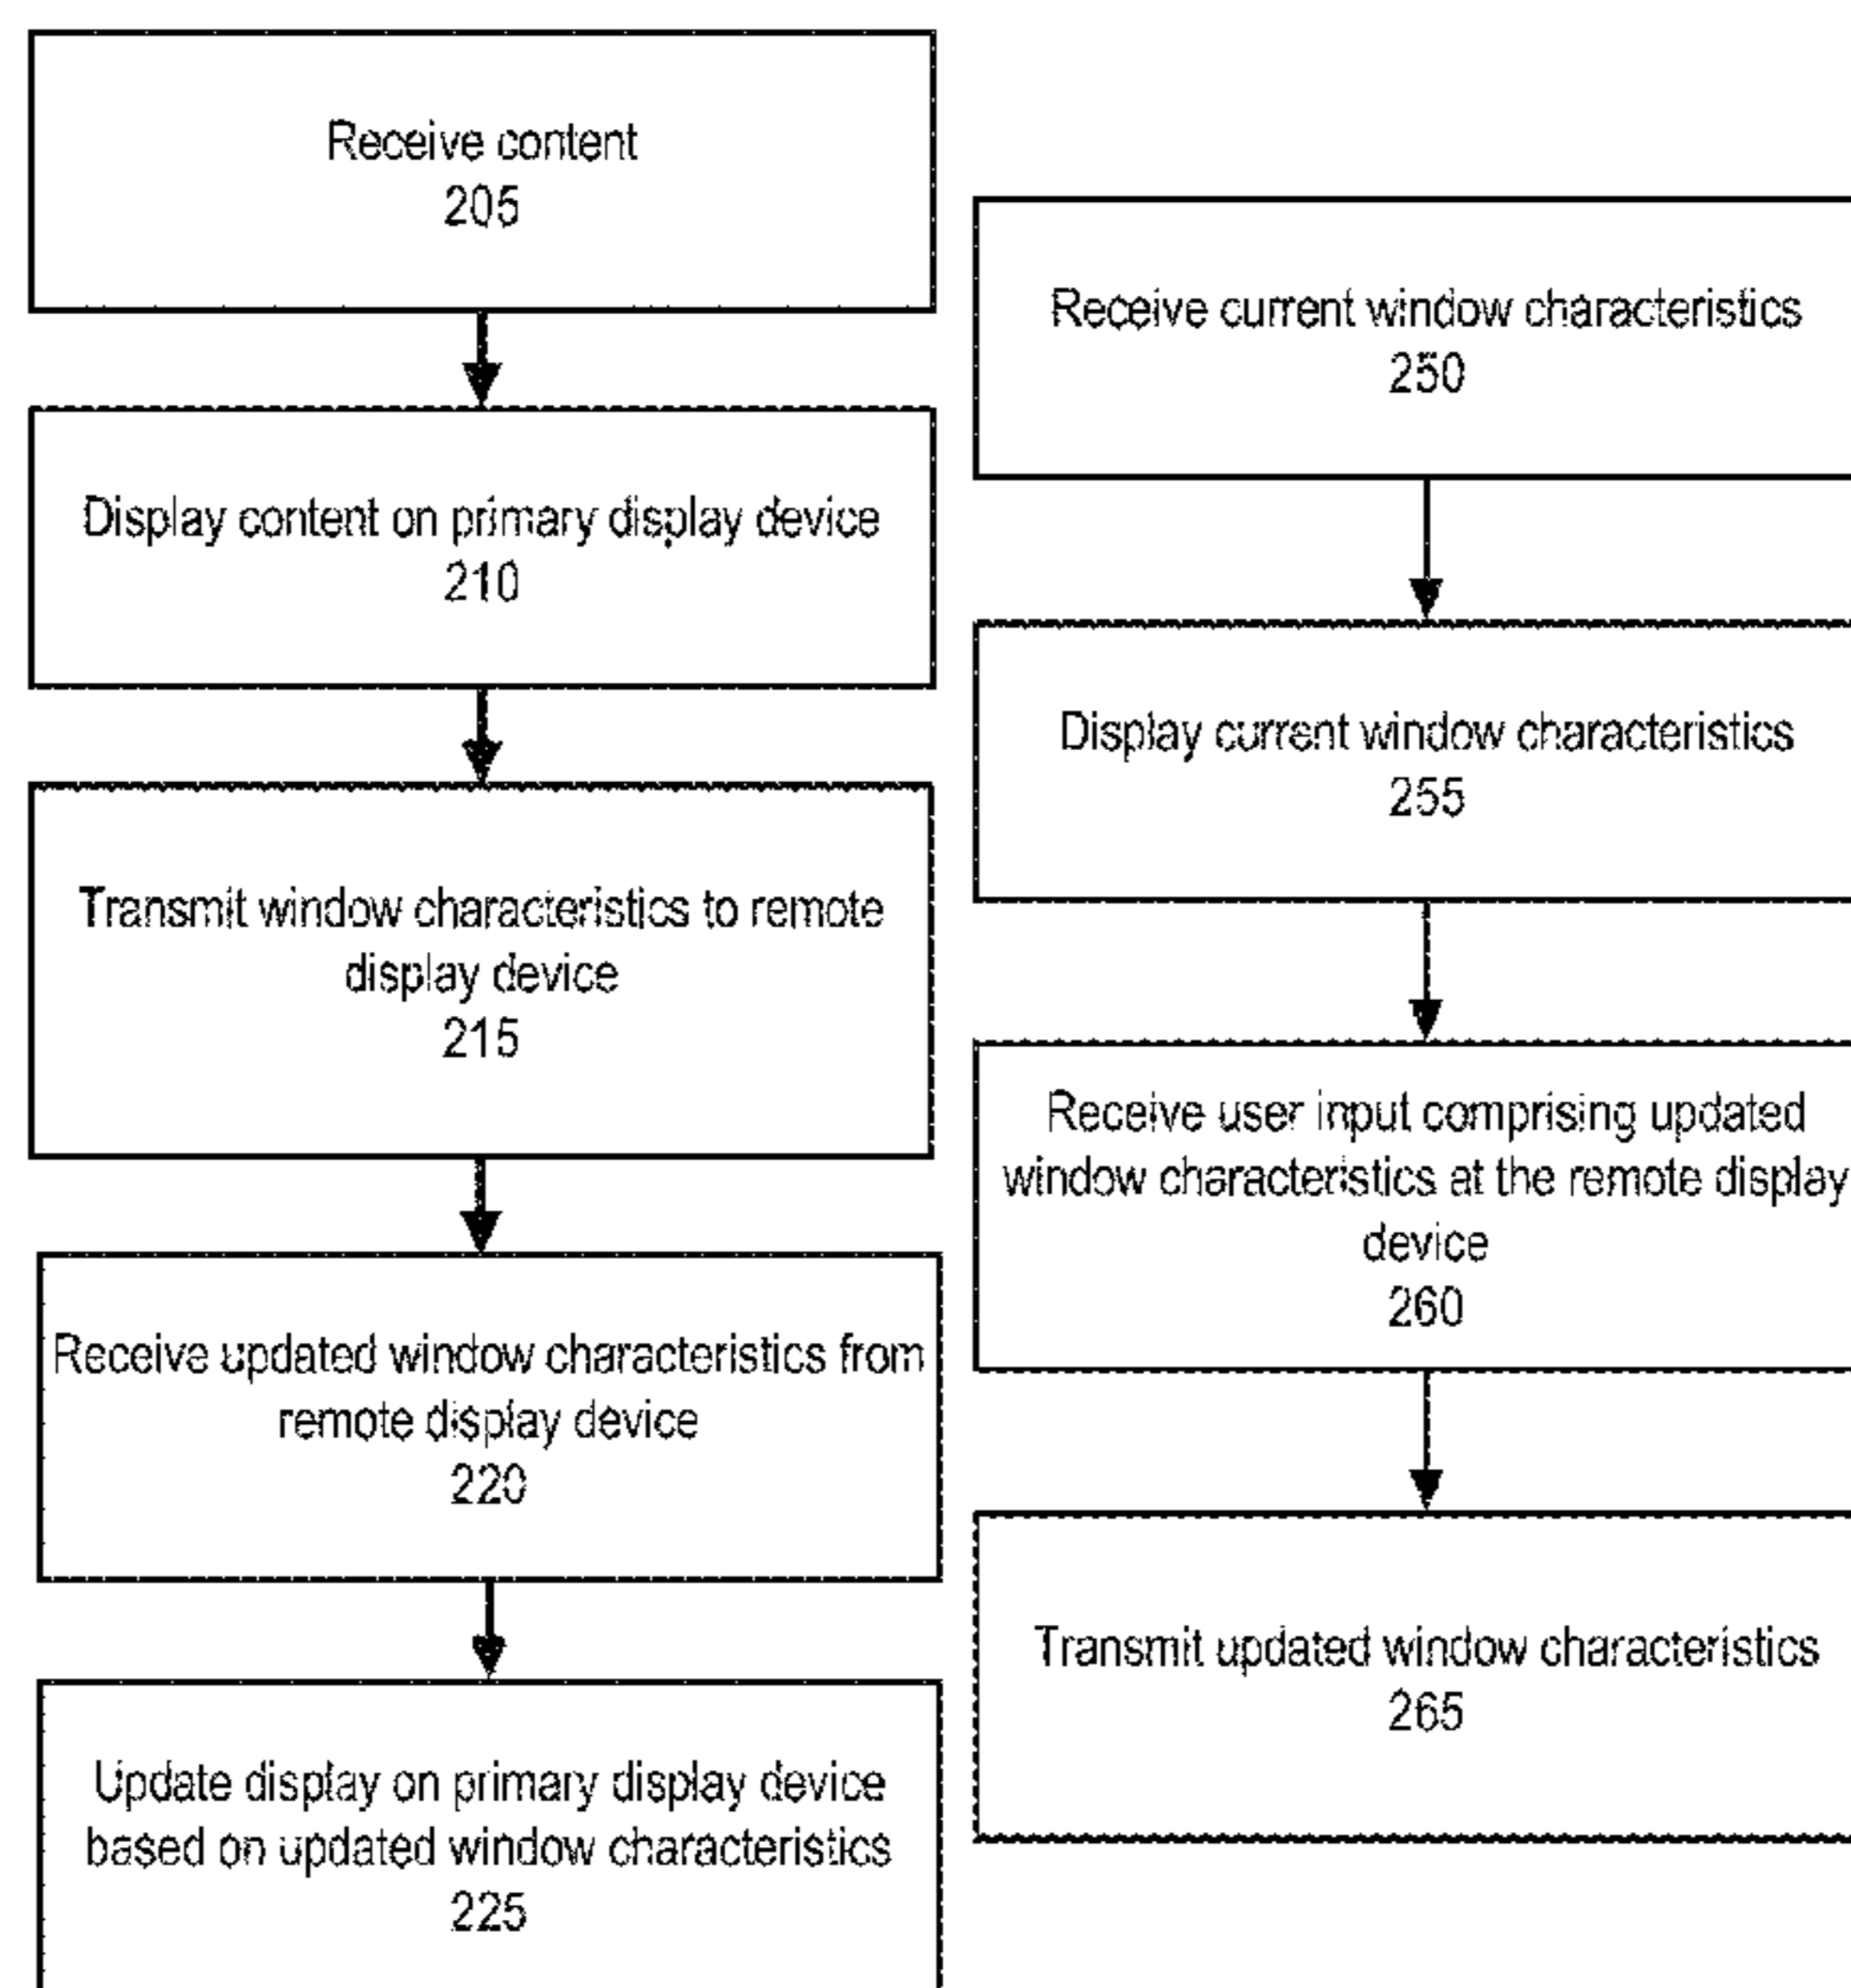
Receive content
205

Display content on primary display device
210

Transmit window characteristics to remote display device
215

Receive updated window characteristics from remote display device
220

Update display on primary display device based on updated window characteristics
225

Receive current window characteristics
250

Display current window characteristics
255

Receive user input comprising updated window characteristics at the remote display device
260

Transmit updated window characteristics
265